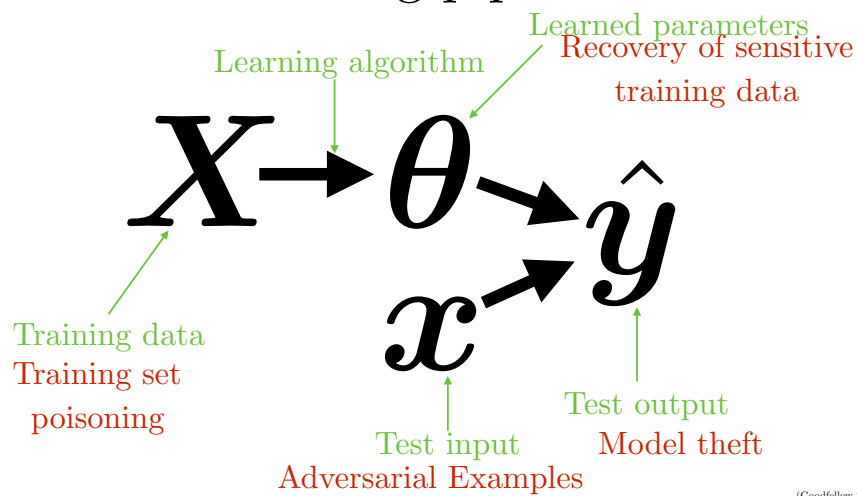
Learned parameters
Recovery of sensitive training data

Learning algorithm

$X \rightarrow \theta \rightarrow \hat{y}$

$x \rightarrow \hat{y}$

Training data
Training set poisoning

Test input
Adversarial Examples

Test output
Model theft

(Goodfellow